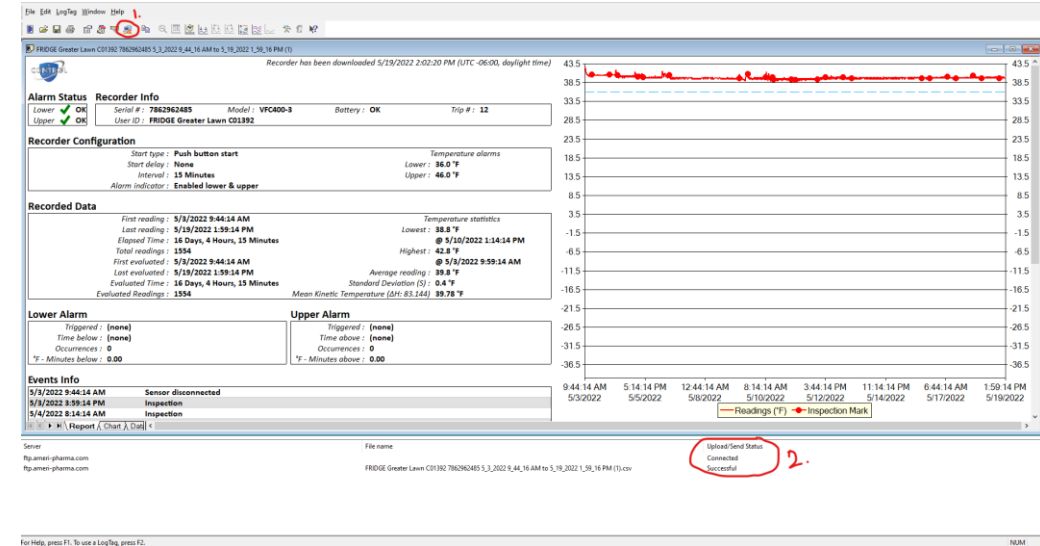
File Edit LogTag Window Help
1.

FRIDGE Greater Lawn C01392 7862962485 5_3_2022 9_44_16 AM to 5_19_2022 1_59_16 PM (1)

CONTROL

Recorder has been downloaded 5/19/2022 2:02:20 PM (UTC -06:00, daylight time)

Alarm Status
Lower ✔ OK
Upper ✔ OK

Recorder Info
Serial # : 7862962485 Model : VFC400-3 Battery : OK Trip # : 12
User ID : FRIDGE Greater Lawn C01392

Recorder Configuration
Start type : Push button start
Start delay : None
Interval : 15 Minutes
Alarm indicator : Enabled lower & upper
Temperature alarms
Lower : 36.0 °F
Upper : 46.0 °F

Recorded Data
First reading : 5/3/2022 9:44:14 AM
Last reading : 5/19/2022 1:59:14 PM
Elapsed Time : 16 Days, 4 Hours, 15 Minutes
Total readings : 1554
First evaluated : 5/3/2022 9:44:14 AM
Last evaluated : 5/19/2022 1:59:14 PM
Evaluated Time : 16 Days, 4 Hours, 15 Minutes
Evaluated Readings : 1554
Temperature statistics
Lowest : 38.8 °F
@ 5/10/2022 1:14:14 PM
Highest : 42.8 °F
@ 5/3/2022 9:59:14 AM
Average reading : 39.8 °F
Standard Deviation (S) : 0.4 °F
Mean Kinetic Temperature (ΔH: 83.144) 39.78 °F

Lower Alarm
Triggered : (none)
Time below : (none)
Occurrences : 0
°F - Minutes below : 0.00

Upper Alarm
Triggered : (none)
Time above : (none)
Occurrences : 0
°F - Minutes above : 0.00

Events Info
5/3/2022 9:44:14 AM Sensor disconnected
5/3/2022 3:59:14 PM Inspection
5/4/2022 8:14:14 AM Inspection

Report Chart Dat

43.5 38.5 33.5 28.5 23.5 18.5 13.5 8.5 3.5 -1.5 -6.5 -11.5 -16.5 -21.5 -26.5 -31.5 -36.5

9:44:14 AM 5/3/2022
5:14:14 PM 5/5/2022
12:44:14 AM 5/8/2022
8:14:14 AM 5/10/2022
3:44:14 PM 5/12/2022
11:14:14 PM 5/14/2022
6:44:14 AM 5/17/2022
1:59:14 PM 5/19/2022

Readings (°F) Inspection Mark

Server
ftp.ameri-pharma.com
ftp.ameri-pharma.com

File name
FRIDGE Greater Lawn C01392 7862962485 5_3_2022 9_44_16 AM to 5_19_2022 1_59_16 PM (1).csv

Upload/Send Status
Connected
Successful
2.

For Help, press F1. To use a LogTag, press F2.
NUM